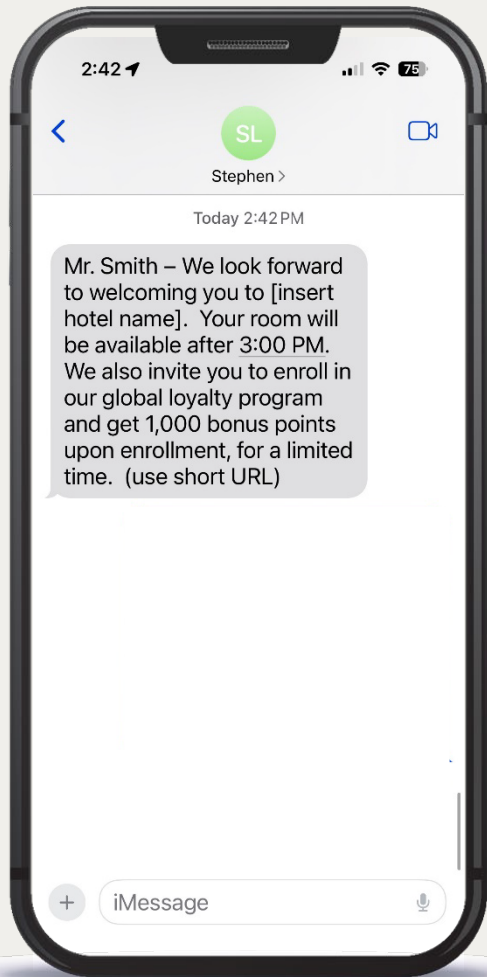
2:42

75

SL

Stephen >

Today 2:42 PM

Mr. Smith – We look forward to welcoming you to [insert hotel name]. Your room will be available after 3:00 PM. We also invite you to enroll in our global loyalty program and get 1,000 bonus points upon enrollment, for a limited time. (use short URL)

+

iMessage